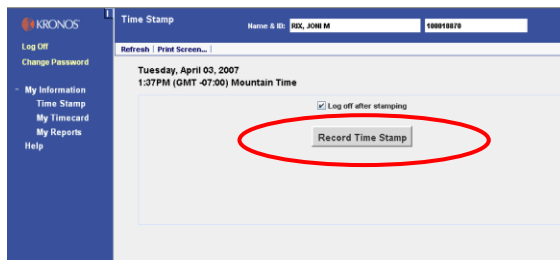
KRONOS

Log Off
Change Password

My Information
Time Stamp
My Timecard
My Reports
Help

Time Stamp
Name & ID: RIX, JONI M
100018878

Refresh | Print Screen... |

Tuesday, April 03, 2007
1:37PM (GMT -07:00) Mountain Time

Log off after stamping

Record Time Stamp